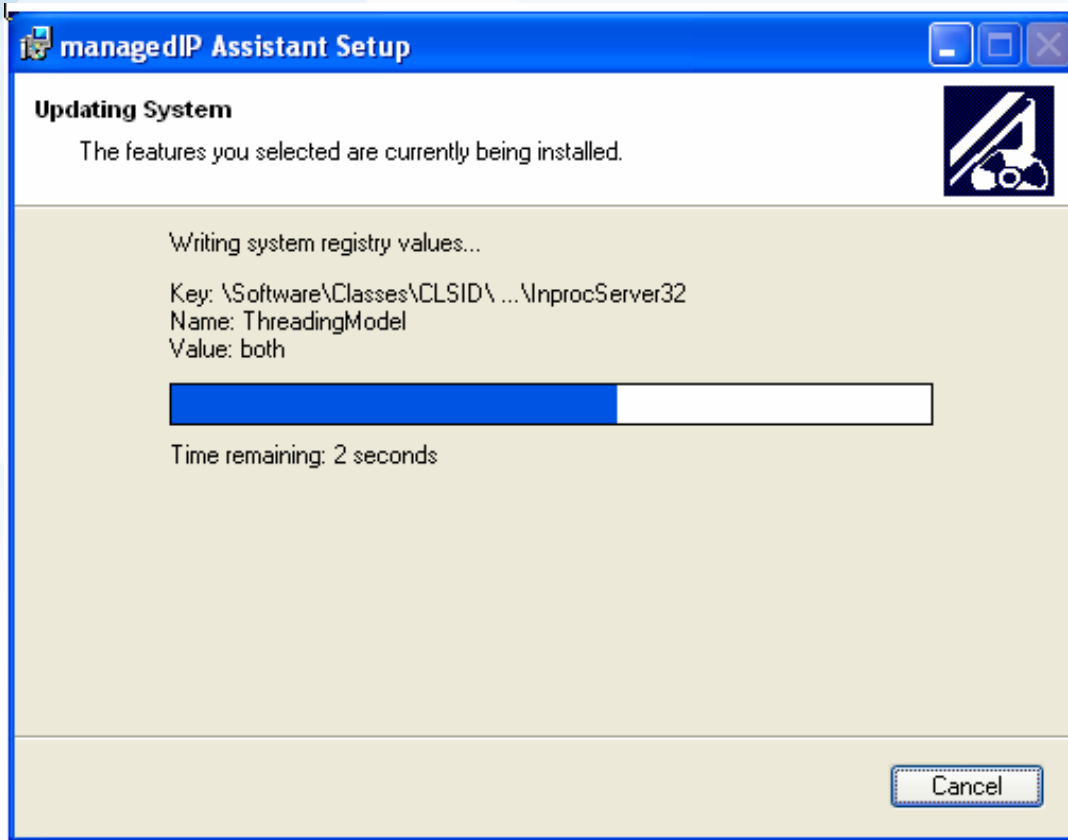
managedIP Assistant Setup

Updating System

The features you selected are currently being installed.

Writing system registry values...

Key: \Software\Classes\CLSID\ ...\InprocServer32
Name: ThreadingModel
Value: both

Time remaining: 2 seconds

Cancel